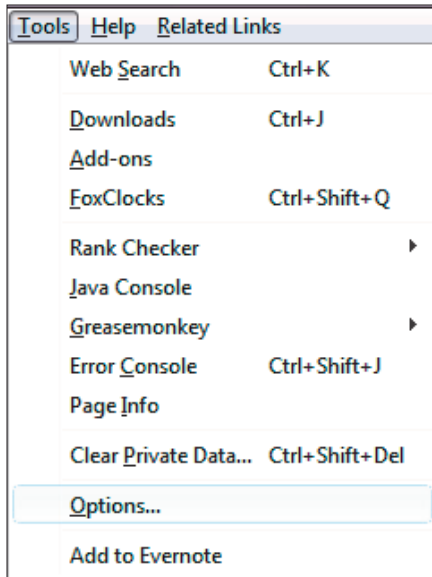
Tools Help Related Links

Web Search Ctrl+K

Downloads Ctrl+J
Add-ons
FoxClocks Ctrl+Shift+Q

Rank Checker
Java Console
Greasemonkey
Error Console Ctrl+Shift+J
Page Info

Clear Private Data... Ctrl+Shift+Del

Options...

Add to Evernote